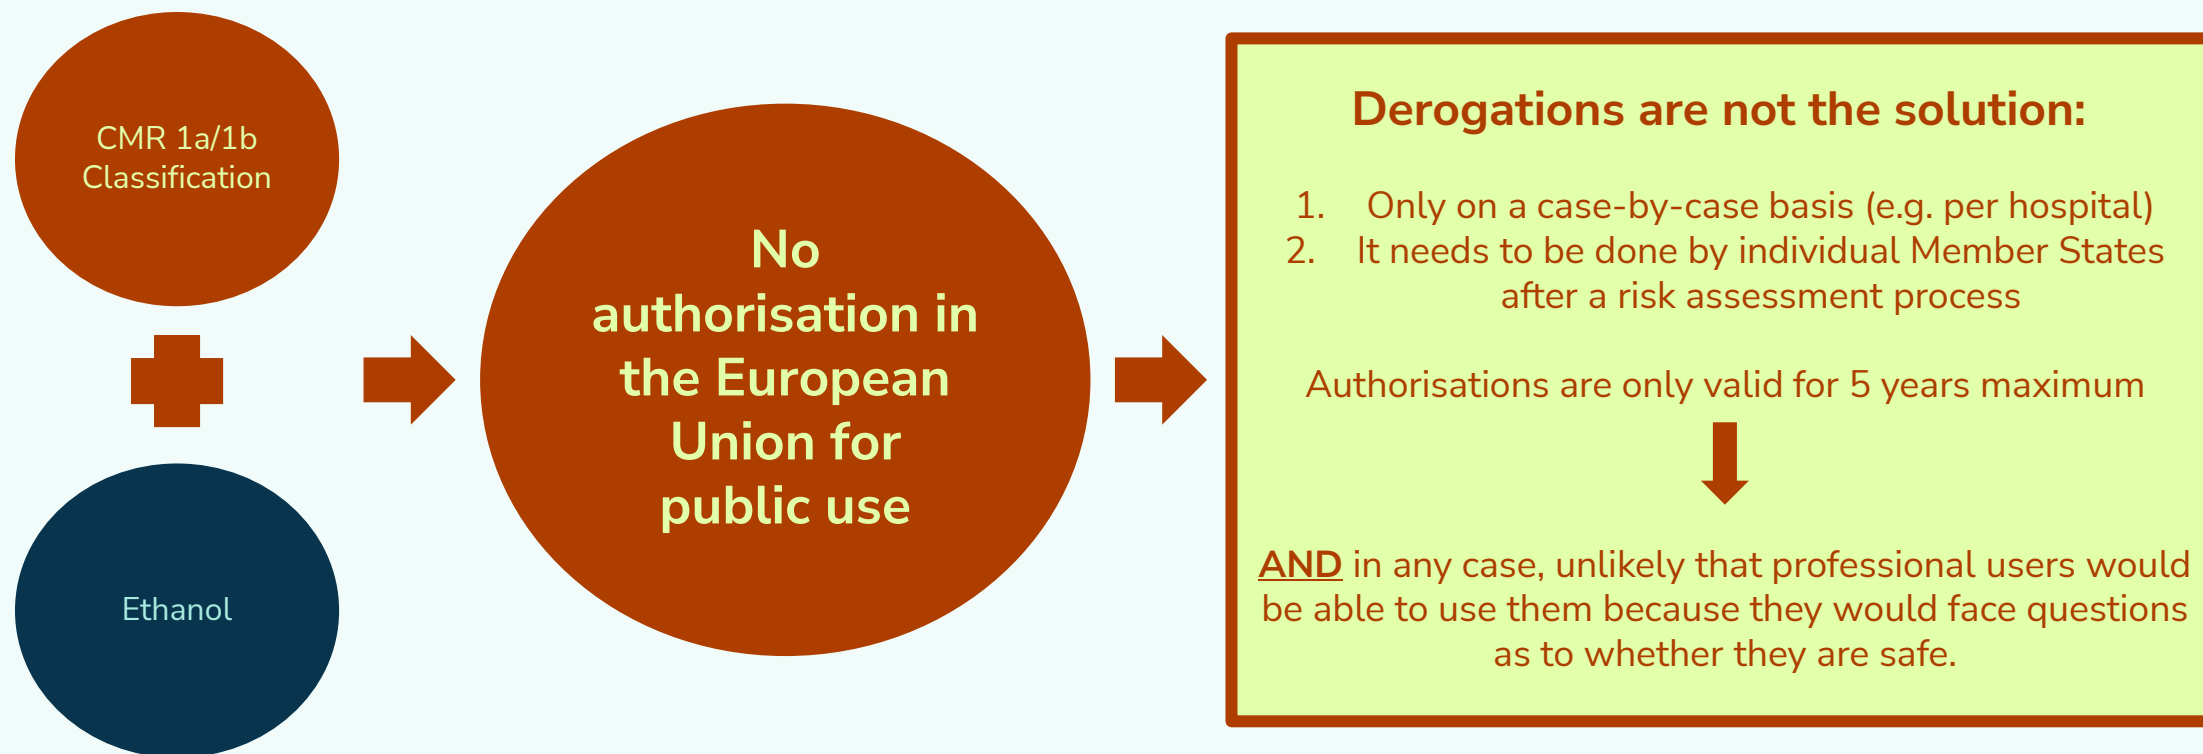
CMR 1a/1b Classification

Ethanol

No authorisation in the European Union for public use

Derogations are not the solution:

1. Only on a case-by-case basis (e.g. per hospital)
2. It needs to be done by individual Member States after a risk assessment process

Authorisations are only valid for 5 years maximum

AND in any case, unlikely that professional users would be able to use them because they would face questions as to whether they are safe.